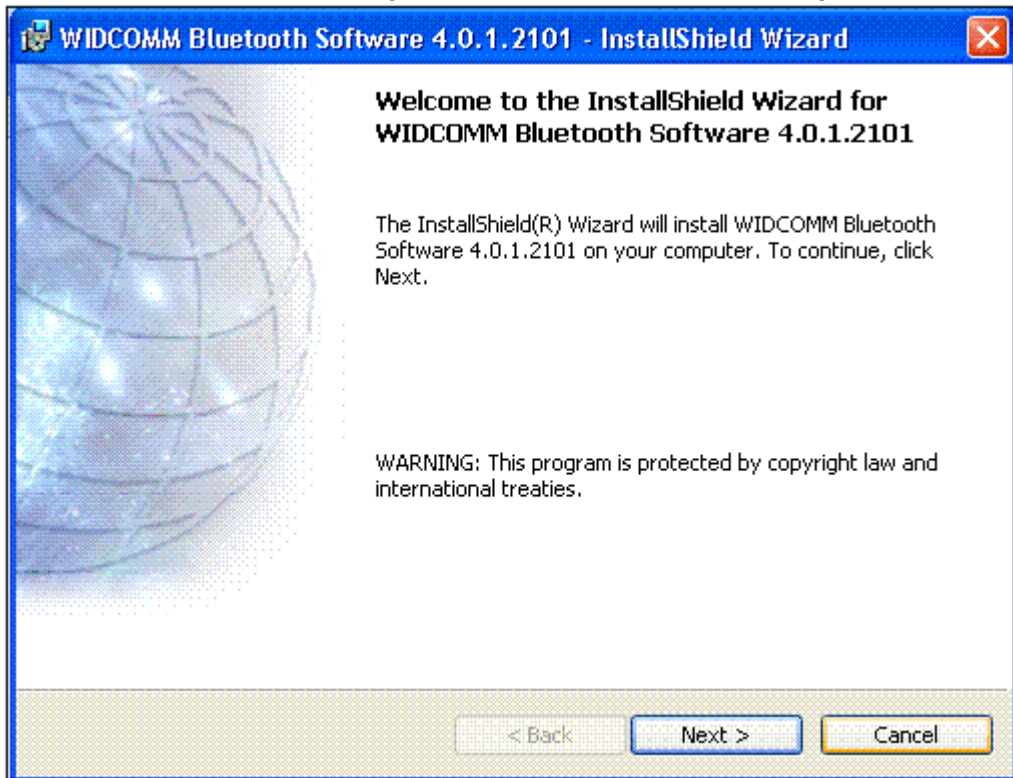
WIDCOMM Bluetooth Software 4.0.1.2101 - InstallShield Wizard

Welcome to the InstallShield Wizard for WIDCOMM Bluetooth Software 4.0.1.2101

The InstallShield(R) Wizard will install WIDCOMM Bluetooth Software 4.0.1.2101 on your computer. To continue, click Next.

WARNING: This program is protected by copyright law and international treaties.

< Back | Next > | Cancel